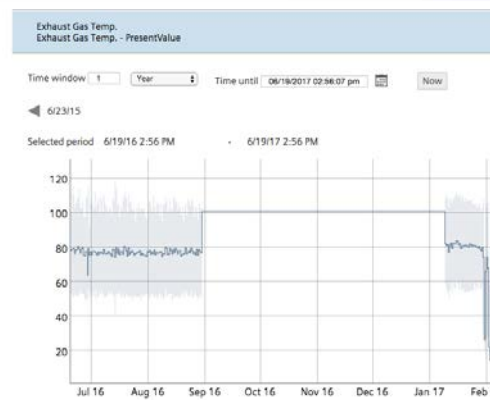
Exhaust Gas Temp.
Exhaust Gas Temp. - PresentValue

Time window 1 Year Time until 06/19/2017 02:56:07 pm Now

6/23/15

Selected period 6/19/16 2:56 PM - 6/19/17 2:56 PM

120
100
80
60
40
20

Jul 16 Aug 16 Sep 16 Oct 16 Nov 16 Dec 16 Jan 17 Feb